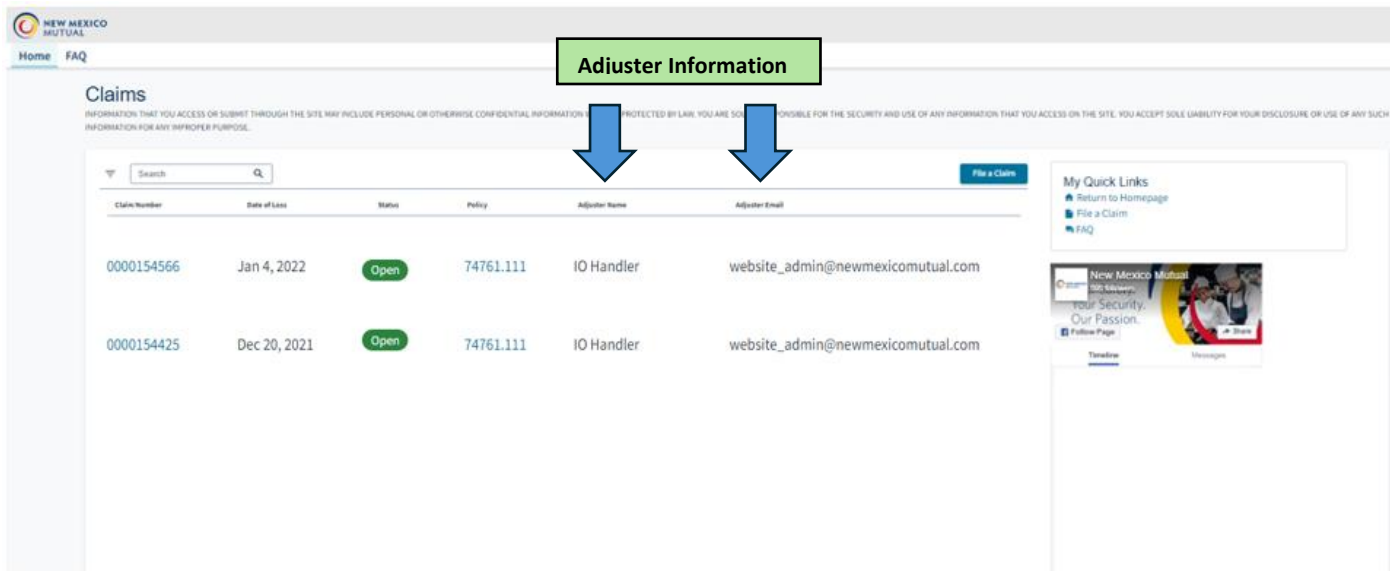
NEW MEXICO MUTUAL

Home FAQ

Adjuster Information

Claims

INFORMATION THAT YOU ACCESS OR SUBMIT THROUGH THE SITE MAY INCLUDE PERSONAL OR OTHERWISE CONFIDENTIAL INFORMATION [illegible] PROTECTED BY LAW. YOU ARE SOL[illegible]ONSIBLE FOR THE SECURITY AND USE OF ANY INFORMATION THAT YOU ACCESS ON THE SITE. YOU ACCEPT SOLE LIABILITY FOR YOUR DISCLOSURE OR USE OF ANY SUCH INFORMATION FOR ANY IMPROPER PURPOSE.

Search

File a Claim

| Claim Number | Date of Loss | Status | Policy | Adjuster Name | Adjuster Email |
|---|---|---|---|---|---|
| 0000154566 | Jan 4, 2022 | Open | 74761.111 | IO Handler | website_admin@newmexicomutual.com |
| 0000154425 | Dec 20, 2021 | Open | 74761.111 | IO Handler | website_admin@newmexicomutual.com |

My Quick Links
Return to Homepage
File a Claim
FAQ

New Mexico Mutual
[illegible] followers
Your Security.
Our Passion.
Follow Page
Share
Timeline
Messages